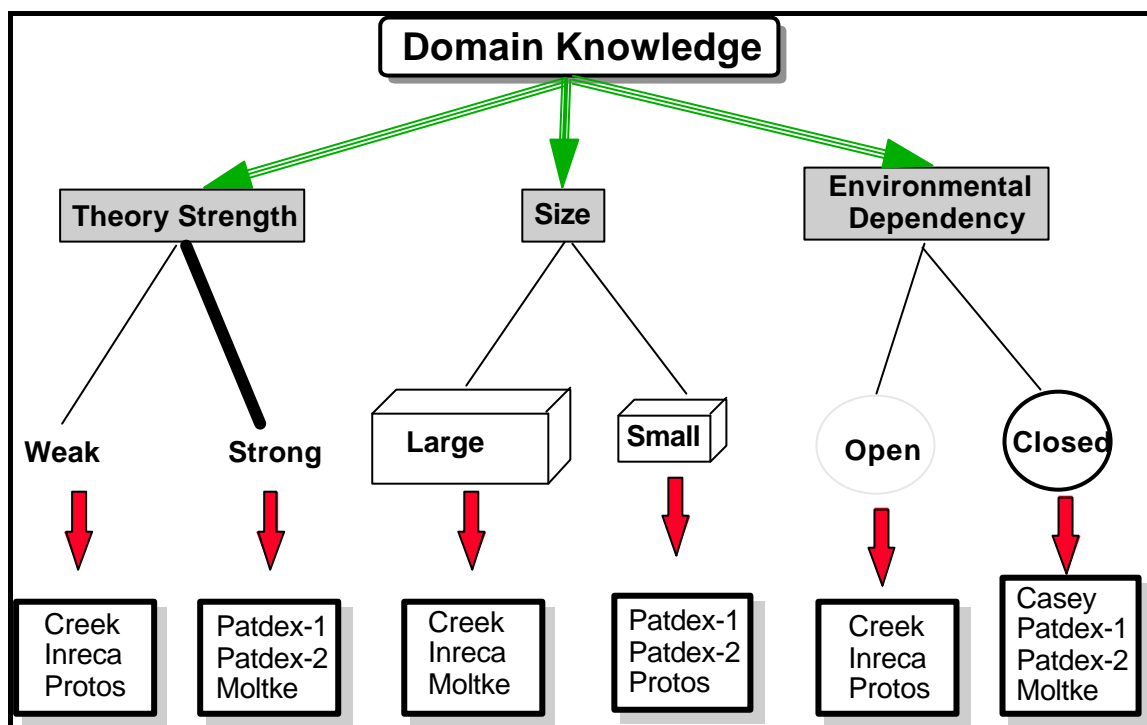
Domain Knowledge

Theory Strength

Size

Environmental Dependency

Weak

Strong

Large

Small

Open

Closed

Creek
Inreca
Protos

Patdex-1
Patdex-2
Moltke

Creek
Inreca
Moltke

Patdex-1
Patdex-2
Protos

Creek
Inreca
Protos

Casey
Patdex-1
Patdex-2
Moltke